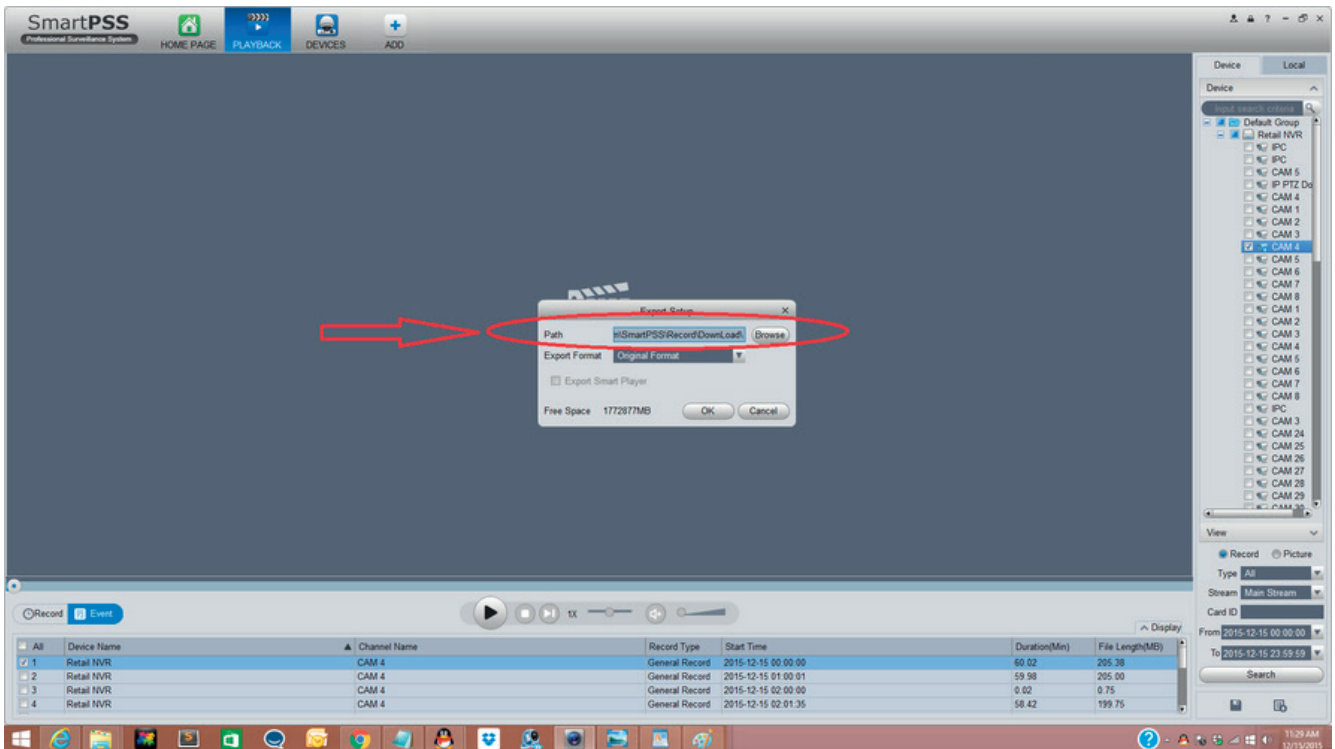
SmartPSS
Professional Surveillance System
HOME PAGE PLAYBACK DEVICES ADD

Export Setup
Path n\SmartPSS\Record\DownLoad\ Browse
Export Format Original Format
Export Smart Player
Free Space 1772877MB OK Cancel

Record Event
1X
Display

| All | Device Name | Channel Name | Record Type | Start Time | Duration(Min) | File Length(MB) |
|---|---|---|---|---|---|---|
| 1 | Retail NVR | CAM 4 | General Record | 2015-12-15 00:00:00 | 60.02 | 205.38 |
| 2 | Retail NVR | CAM 4 | General Record | 2015-12-15 01:00:01 | 59.98 | 205.00 |
| 3 | Retail NVR | CAM 4 | General Record | 2015-12-15 02:00:00 | 0.02 | 0.75 |
| 4 | Retail NVR | CAM 4 | General Record | 2015-12-15 02:01:35 | 58.42 | 199.75 |

Device Local
Device
Input search criteria
Default Group
Retail NVR
IPC
IPC
CAM 5
IP PTZ Do
CAM 4
CAM 1
CAM 2
CAM 3
CAM 4
CAM 5
CAM 6
CAM 7
CAM 8
CAM 1
CAM 2
CAM 3
CAM 4
CAM 5
CAM 6
CAM 7
CAM 8
IPC
CAM 3
CAM 24
CAM 25
CAM 26
CAM 27
CAM 28
CAM 29
View
Record Picture
Type All
Stream Main Stream
Card ID
From 2015-12-15 00:00:00
To 2015-12-15 23:59:59
Search

11:29 AM
12/15/2015